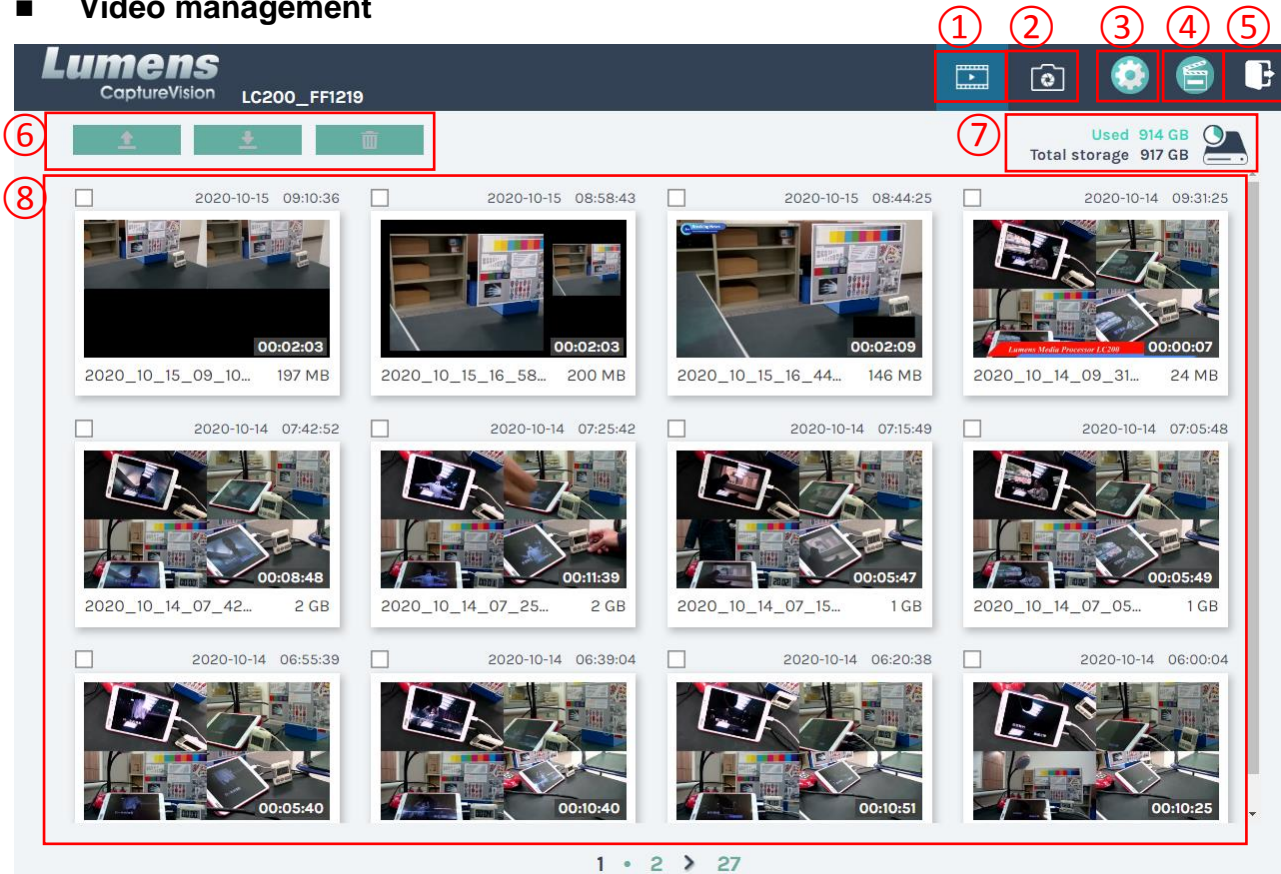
■ Video management

① ② ③ ④ ⑤

Lumens
CaptureVision LC200_FF1219

⑥ ⑦ Used 914 GB
Total storage 917 GB

⑧

2020-10-15 09:10:36
00:02:03
2020_10_15_09_10... 197 MB

2020-10-15 08:58:43
00:02:03
2020_10_15_16_58... 200 MB

2020-10-15 08:44:25
00:02:09
2020_10_15_16_44... 146 MB

2020-10-14 09:31:25
Lumens Media Processor LC200
00:00:07
2020_10_14_09_31... 24 MB

2020-10-14 07:42:52
00:08:48
2020_10_14_07_42... 2 GB

2020-10-14 07:25:42
00:11:39
2020_10_14_07_25... 2 GB

2020-10-14 07:15:49
00:05:47
2020_10_14_07_15... 1 GB

2020-10-14 07:05:48
00:05:49
2020_10_14_07_05... 1 GB

2020-10-14 06:55:39
00:05:40

2020-10-14 06:39:04
00:10:40

2020-10-14 06:20:38
00:10:51

2020-10-14 06:00:04
00:10:25

1 • 2 > 27